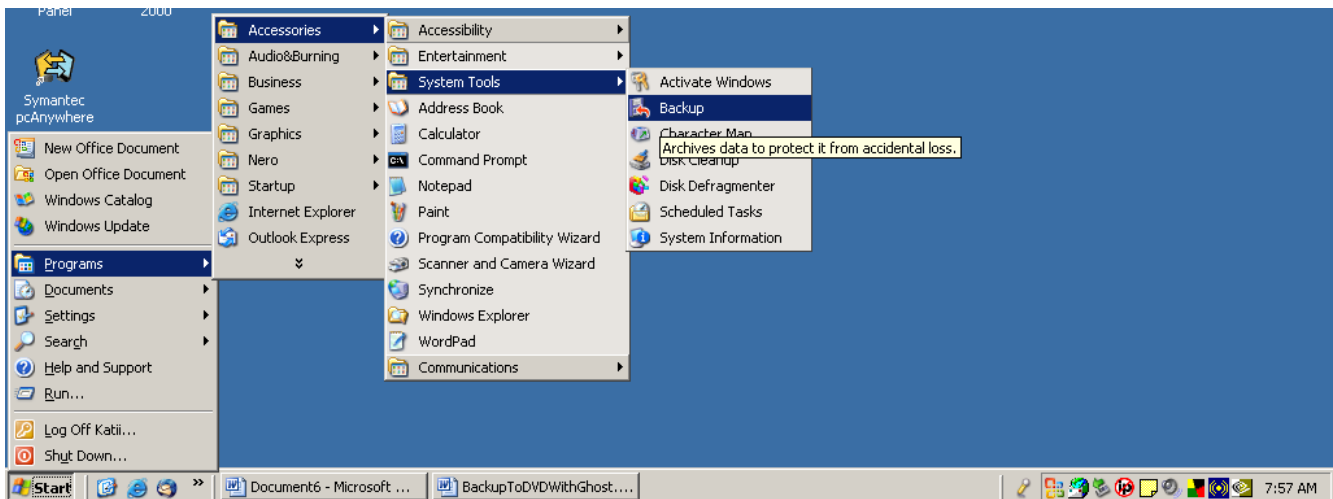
Panel 2000

Symantec pcAnywhere

New Office Document
Open Office Document
Windows Catalog
Windows Update
Programs
Documents
Settings
Search
Help and Support
Run...
Log Off Katii...
Shut Down...

Accessories
Audio&Burning
Business
Games
Graphics
Nero
Startup
Internet Explorer
Outlook Express

Accessibility
Entertainment
System Tools
Address Book
Calculator
Command Prompt
Notepad
Paint
Program Compatibility Wizard
Scanner and Camera Wizard
Synchronize
Windows Explorer
WordPad
Communications

Activate Windows
Backup
Character Map
Disk Cleanup
Disk Defragmenter
Scheduled Tasks
System Information

Archives data to protect it from accidental loss.

Start
Document6 - Microsoft ...
BackupToDVDWithGhost....
7:57 AM